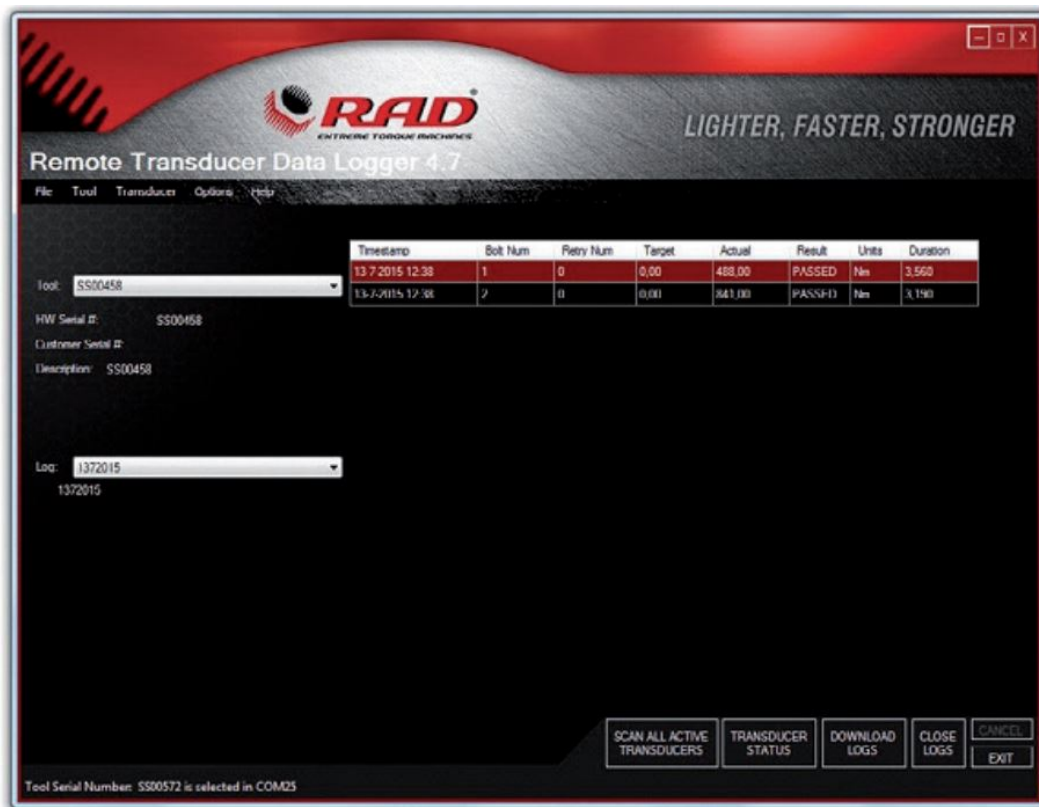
RAD
EXTREME TORQUE MACHINES
LIGHTER, FASTER, STRONGER
Remote Transducer Data Logger 4.7
File Tool Transducer Options Help

Tool: SS00458
HW Serial #: SS00458
Customer Serial #:
Description: SS00458

Log: 1372015
1372015

| Timestamp | Bolt Num | Retry Num | Target | Actual | Result | Units | Duration |
|---|---|---|---|---|---|---|---|
| 13-7-2015 12:38 | 1 | 0 | 0,00 | 488,00 | PASSED | Nm | 3,560 |
| 13-7-2015 12:38 | 2 | 0 | 0,00 | 841,00 | PASSED | Nm | 3,190 |

SCAN ALL ACTIVE TRANSDUCERS
TRANSDUCER STATUS
DOWNLOAD LOGS
CLOSE LOGS
CANCEL
EXIT

Tool Serial Number: SS00572 is selected in COM25